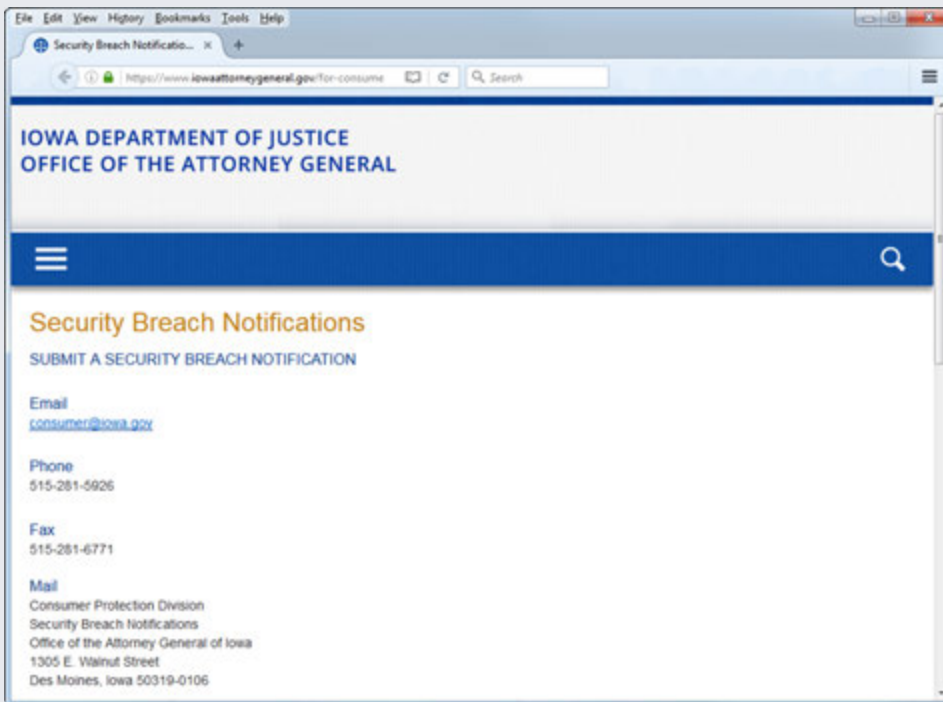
File Edit View History Bookmarks Tools Help

Security Breach Notificatio... ×

https://www.iowaattorneygeneral.gov/for-consume

Search

IOWA DEPARTMENT OF JUSTICE
OFFICE OF THE ATTORNEY GENERAL

Security Breach Notifications

SUBMIT A SECURITY BREACH NOTIFICATION

Email
consumer@iowa.gov

Phone
515-281-5926

Fax
515-281-6771

Mail
Consumer Protection Division
Security Breach Notifications
Office of the Attorney General of Iowa
1305 E. Walnut Street
Des Moines, Iowa 50319-0106